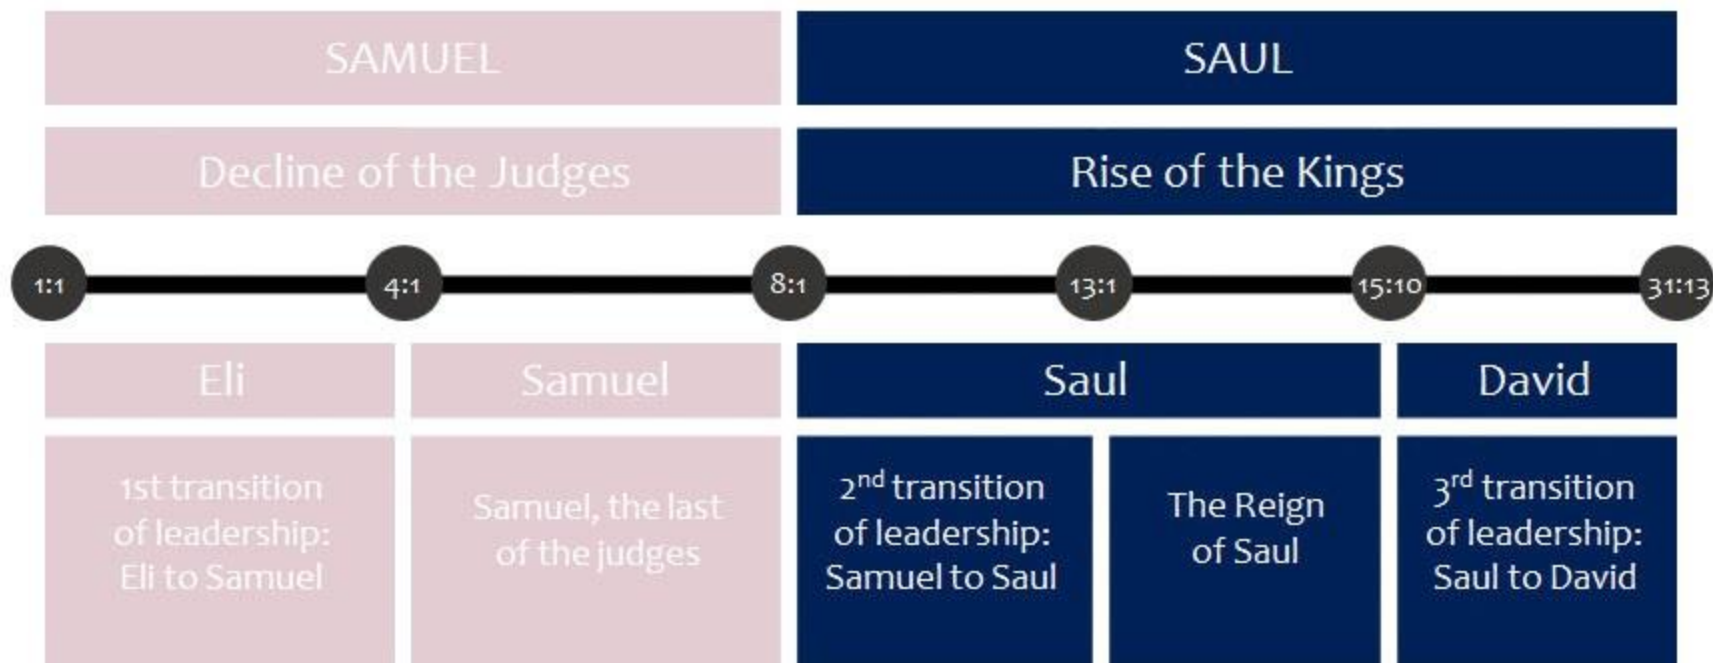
SAMUEL

SAUL

Decline of the Judges

Rise of the Kings

1:1

4:1

8:1

13:1

15:10

31:13

Eli

Samuel

Saul

David

1st transition of leadership: Eli to Samuel

Samuel, the last of the judges

2$^{nd}$ transition of leadership: Samuel to Saul

The Reign of Saul

3$^{rd}$ transition of leadership: Saul to David